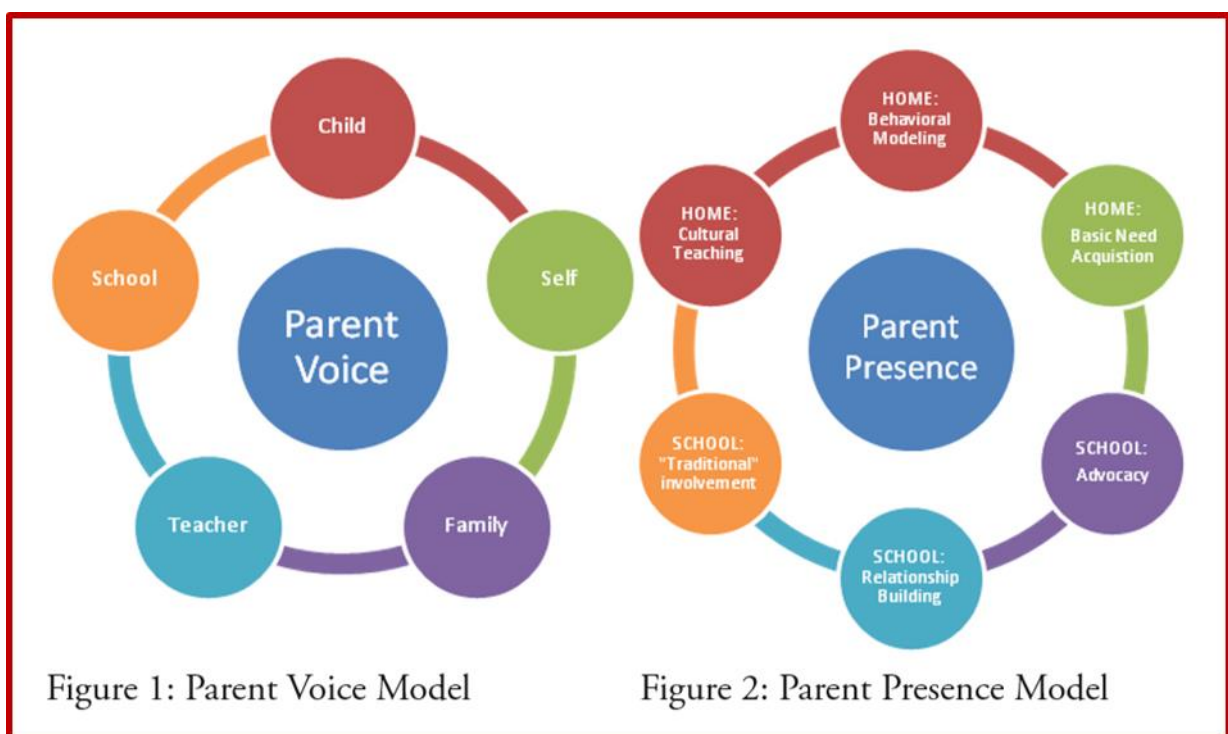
Child

School

Self

Parent Voice

Teacher

Family

HOME: Behavioral Modeling

HOME: Cultural Teaching

HOME: Basic Need Acquistion

Parent Presence

SCHOOL: "Traditional" involvement

SCHOOL: Advocacy

SCHOOL: Relationship Building

Figure 1: Parent Voice Model

Figure 2: Parent Presence Model